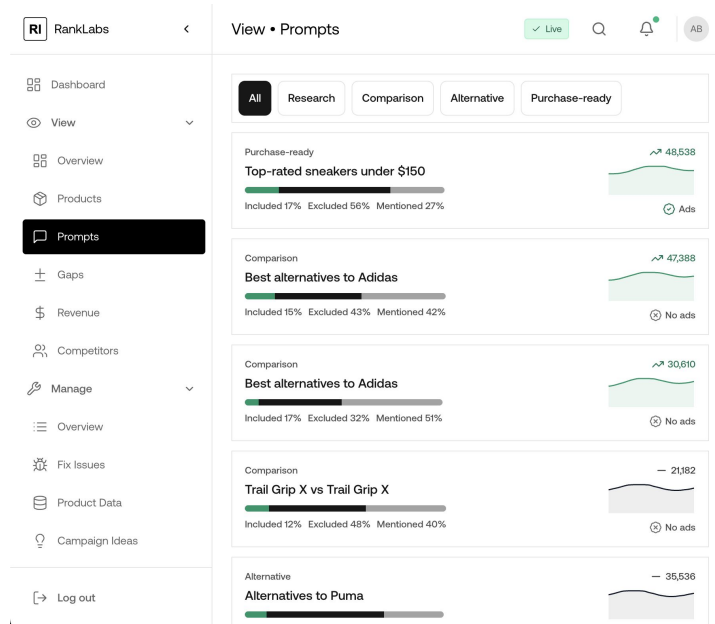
RI RankLabs
<

Dashboard
View
Overview
Products
Prompts
Gaps
Revenue
Competitors
Manage
Overview
Fix Issues
Product Data
Campaign Ideas

Log out

View • Prompts
✓ Live
AB

All
Research
Comparison
Alternative
Purchase-ready

Purchase-ready
Top-rated sneakers under $150
Included 17% Excluded 56% Mentioned 27%
48,538
Ads

Comparison
Best alternatives to Adidas
Included 15% Excluded 43% Mentioned 42%
47,388
No ads

Comparison
Best alternatives to Adidas
Included 17% Excluded 32% Mentioned 51%
30,610
No ads

Comparison
Trail Grip X vs Trail Grip X
Included 12% Excluded 48% Mentioned 40%
— 21,182
No ads

Alternative
Alternatives to Puma
— 35,536